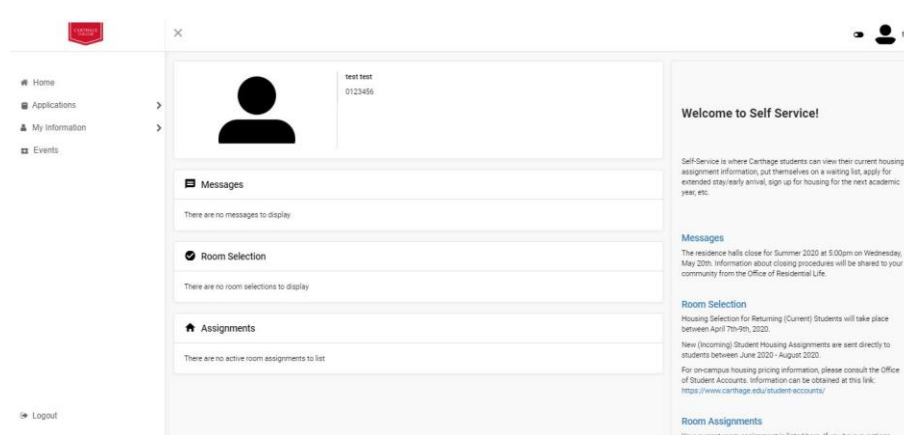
CARTHAGE COLLEGE

×

Home
Applications
My Information
Events

Logout

test test
0123456

Messages
There are no messages to display

Room Selection
There are no room selections to display

Assignments
There are no active room assignments to list

Welcome to Self Service!

Self-Service is where Carthage students can view their current housing assignment information, put themselves on a waiting list, apply for extended stay/early arrival, sign up for housing for the next academic year, etc.

Messages
The residence halls close for Summer 2020 at 5:00pm on Wednesday, May 20th. Information about closing procedures will be shared to your community from the Office of Residential Life.

Room Selection
Housing Selection for Returning (Current) Students will take place between April 7th-9th, 2020.

New (Incoming) Student Housing Assignments are sent directly to students between June 2020 - August 2020.

For on-campus housing pricing information, please consult the Office of Student Accounts. Information can be obtained at this link: https://www.carthage.edu/student-accounts/

Room Assignments
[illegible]